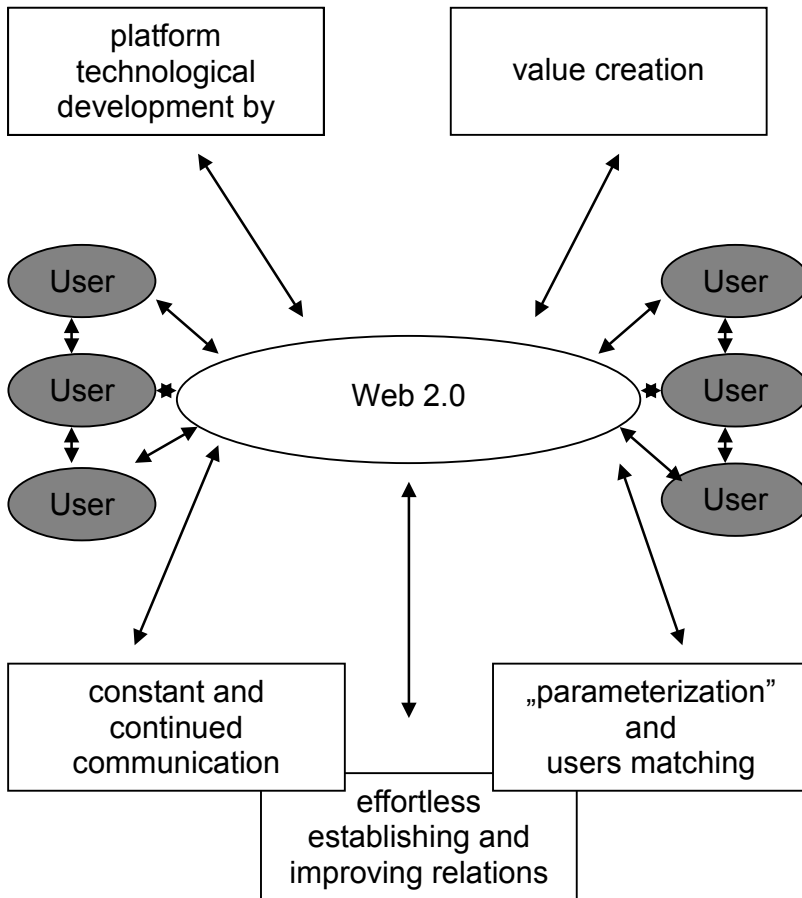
platform technological development by

value creation

User

User

User

Web 2.0

User

User

User

constant and continued communication

„parameterization” and users matching

effortless establishing and improving relations